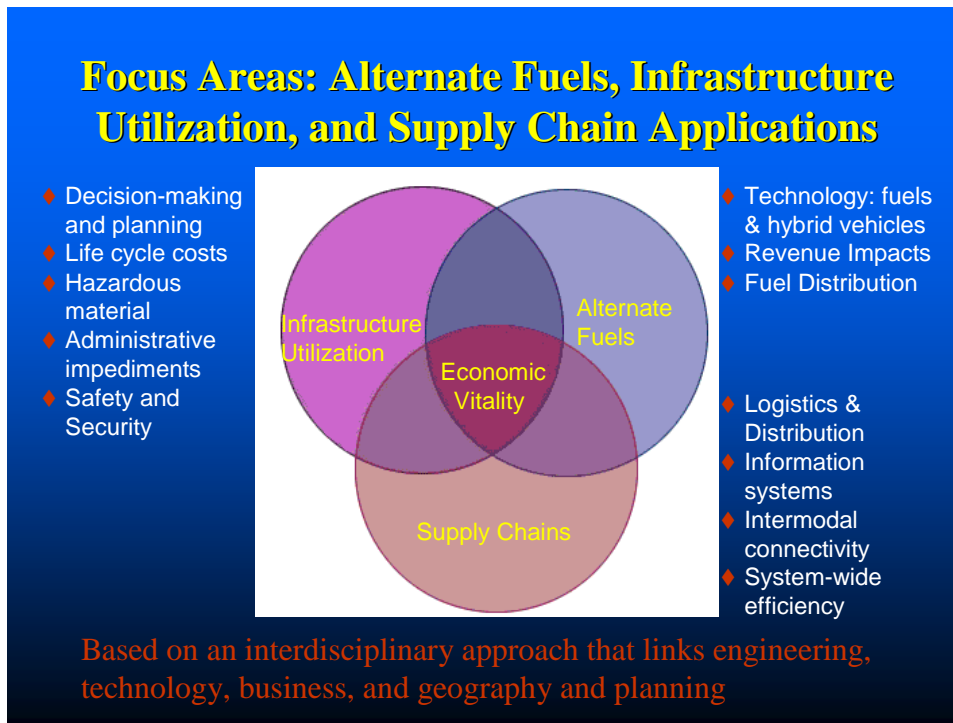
Focus Areas: Alternate Fuels, Infrastructure Utilization, and Supply Chain Applications

- Decision-making and planning
- Life cycle costs
- Hazardous material
- Administrative impediments
- Safety and Security

Infrastructure Utilization

Alternate Fuels

Economic Vitality

Supply Chains

- Technology: fuels & hybrid vehicles
- Revenue Impacts
- Fuel Distribution

- Logistics & Distribution
- Information systems
- Intermodal connectivity
- System-wide efficiency

Based on an interdisciplinary approach that links engineering, technology, business, and geography and planning